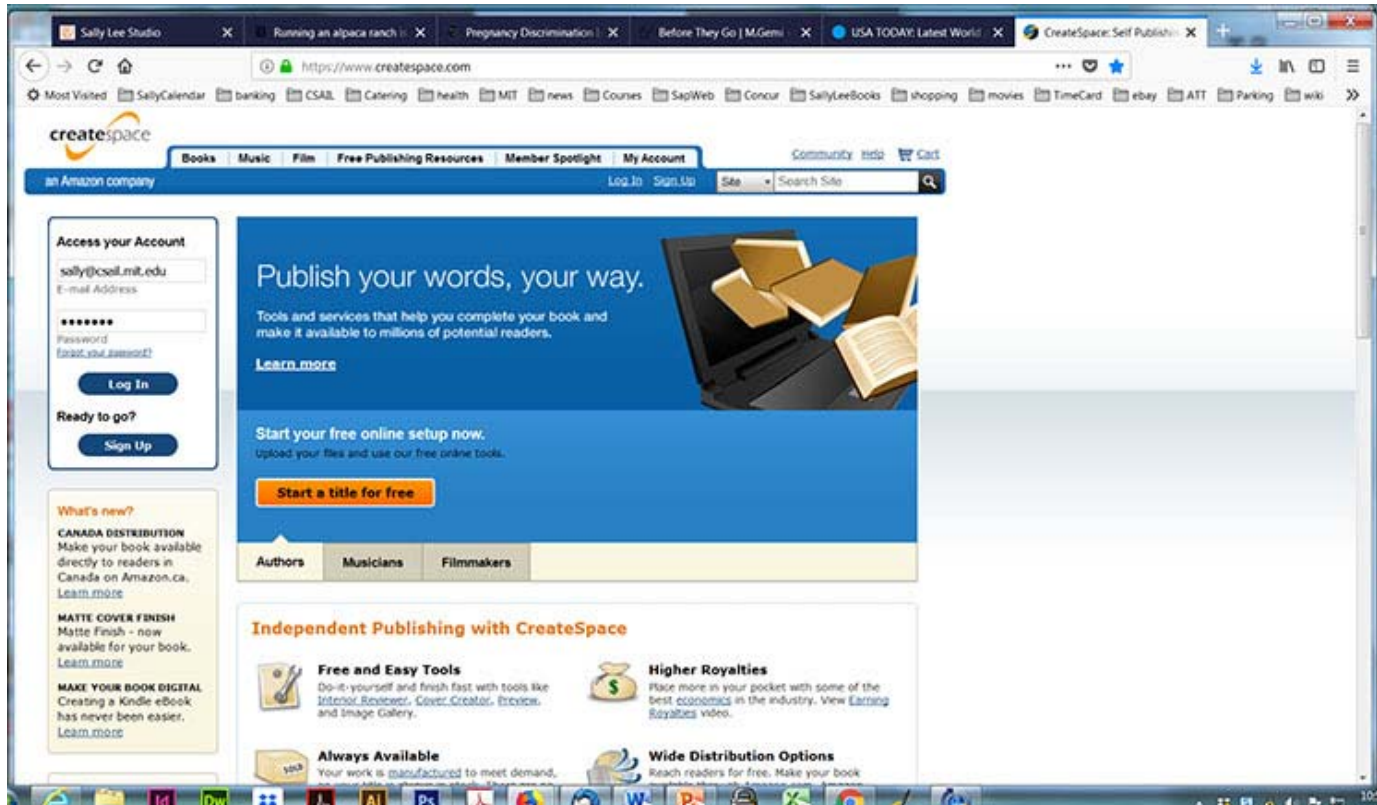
Sally Lee Studio ×
Running an alpaca ranch i ×
Pregnancy Discrimination ×
Before They Go | M.Gemi ×
USA TODAY: Latest World ×
CreateSpace: Self Publishi ×

https://www.createspace.com

Most Visited SallyCalendar banking CSAIL Catering health MIT news Courses SapWeb Concur SallyLeeBooks shopping movies TimeCard ebay ATT Parking wiki

createspace
an Amazon company

Books | Music | Film | Free Publishing Resources | Member Spotlight | My Account

Community Help Cart

Log In Sign Up Site Search Site

Access your Account
sally@csail.mit.edu
E-mail Address
•••••••
Password
Forgot your password?
Log In
Ready to go?
Sign Up

Publish your words, your way.
Tools and services that help you complete your book and make it available to millions of potential readers.
Learn more

Start your free online setup now.
Upload your files and use our free online tools.
Start a title for free

Authors | Musicians | Filmmakers

What's new?
CANADA DISTRIBUTION
Make your book available directly to readers in Canada on Amazon.ca.
Learn more
MATTE COVER FINISH
Matte Finish - now available for your book.
Learn more
MAKE YOUR BOOK DIGITAL
Creating a Kindle eBook has never been easier.
Learn more

Independent Publishing with CreateSpace

Free and Easy Tools
Do-it-yourself and finish fast with tools like Interior Reviewer, Cover Creator, Preview, and Image Gallery.

Higher Royalties
Place more in your pocket with some of the best economics in the industry. View Earning Royalties video.

Always Available
Your work is manufactured to meet demand,

Wide Distribution Options
Reach readers for free. Make your book